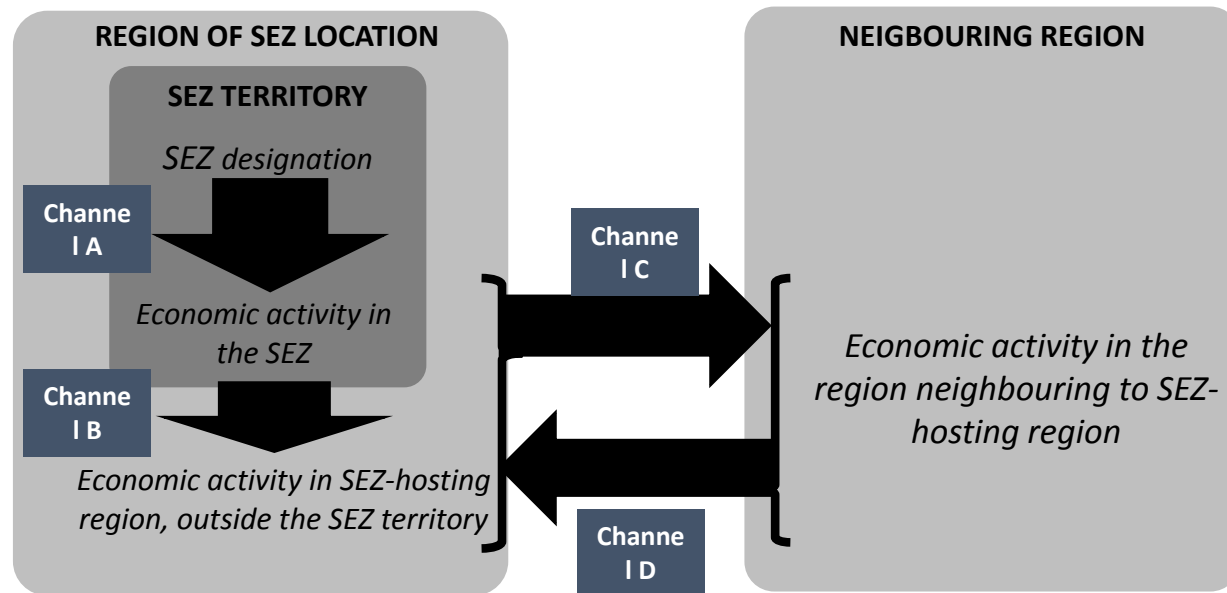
REGION OF SEZ LOCATION

SEZ TERRITORY

SEZ designation

Channe l A

Economic activity in the SEZ

Channe l B

Economic activity in SEZ-hosting region, outside the SEZ territory

Channe l C

Channe l D

NEIGBOURING REGION

Economic activity in the region neighbouring to SEZ-hosting region